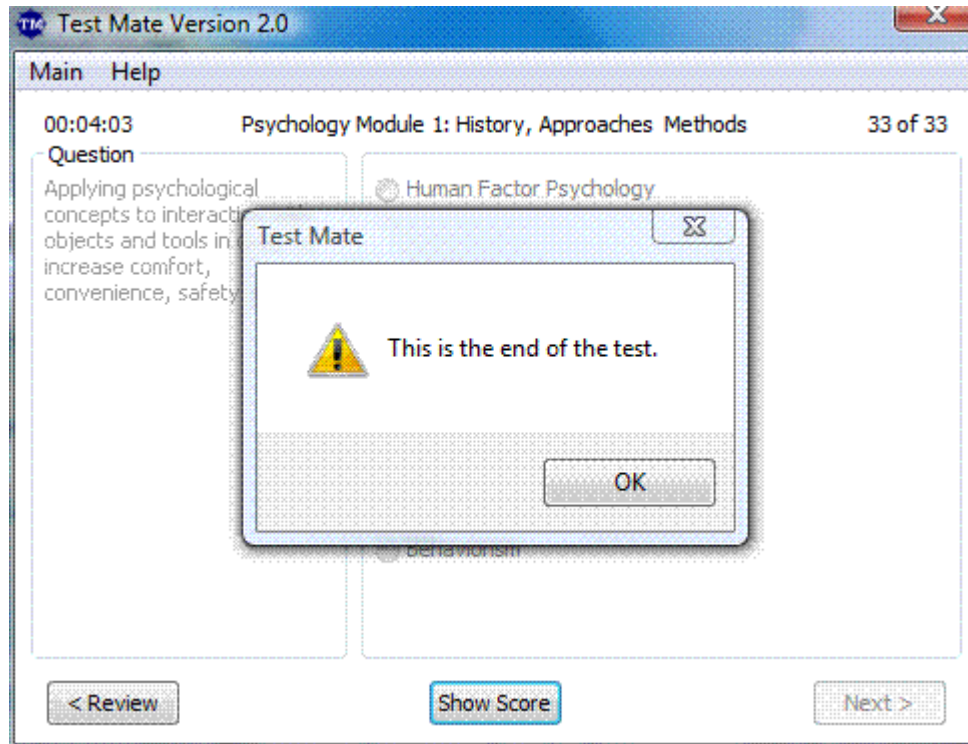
Test Mate Version 2.0

Main Help

00:04:03 Psychology Module 1: History, Approaches Methods 33 of 33

Question

Applying psychological concepts to interacti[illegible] objects and tools in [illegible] increase comfort, convenience, safety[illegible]

Human Factor Psychology

Behaviorism

Test Mate

This is the end of the test.

OK

< Review

Show Score

Next >